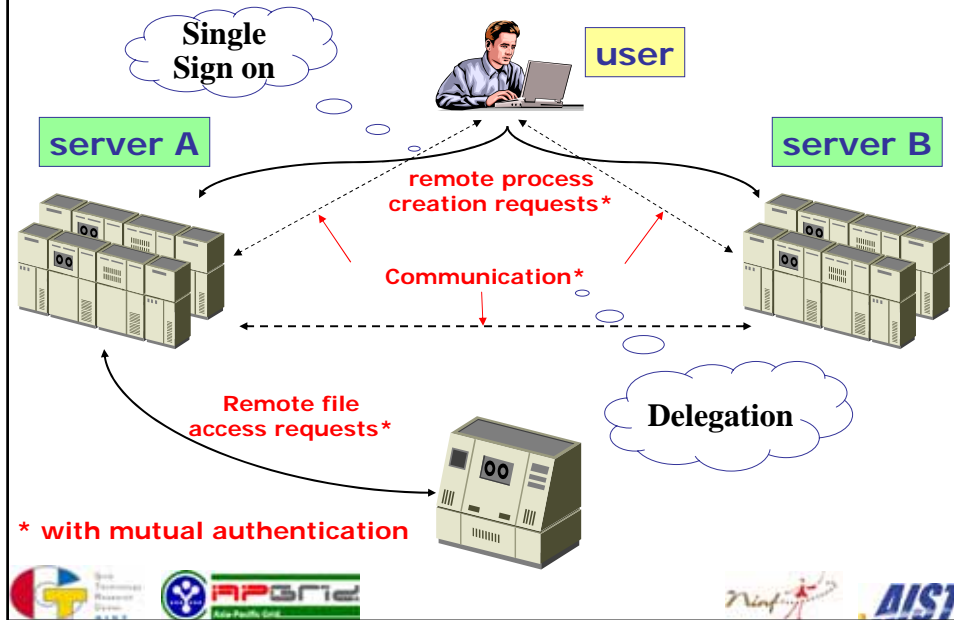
Single Sign on

user

server A

server B

remote process creation requests*

Communication*

Remote file access requests*

Delegation

* with mutual authentication

APGrid

Asia-Pacific Grid

Ninf

AIST